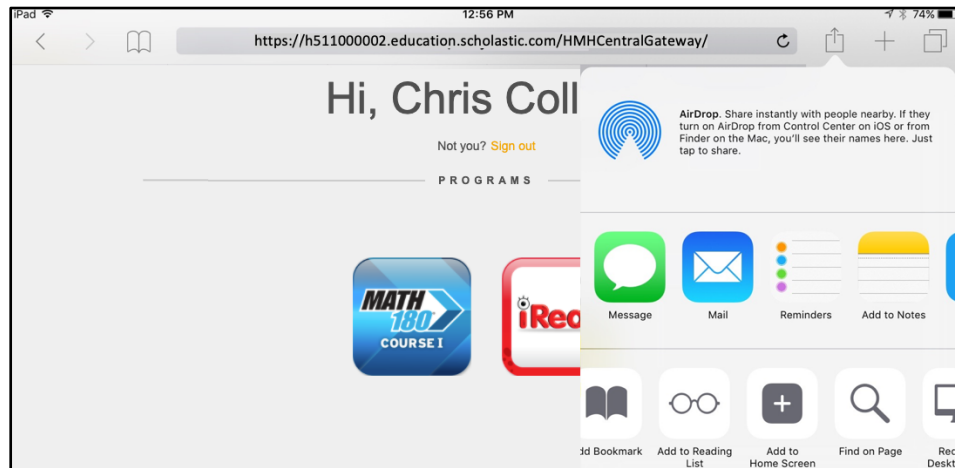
iPad
12:56 PM
74%
https://h511000002.education.scholastic.com/HMHCentralGateway/

Hi, Chris Coll

Not you? Sign out

PROGRAMS

MATH 180 COURSE I

iRea

AirDrop. Share instantly with people nearby. If they turn on AirDrop from Control Center on iOS or from Finder on the Mac, you'll see their names here. Just tap to share.

Message
Mail
Reminders
Add to Notes

dd Bookmark
Add to Reading List
Add to Home Screen
Find on Page
Rec Deskt